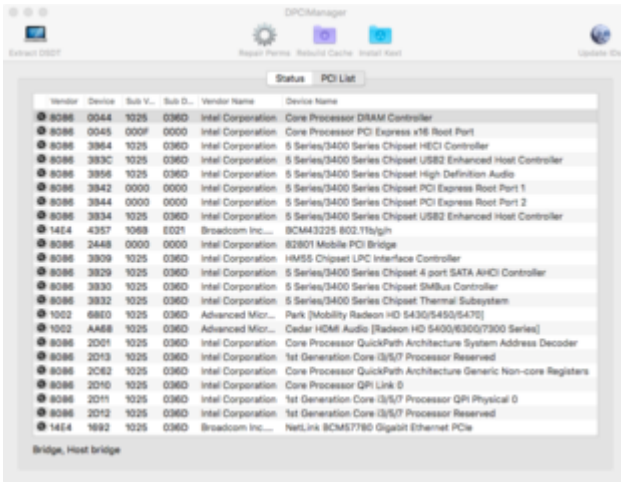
DPCIManager

Extract DSDT

Repair Perms

Rebuild Cache

Install Kext

Update Ib

Status

PCI List

| Vendor | Device | Sub V... | Sub D... | Vendor Name | Device Name |
|---|---|---|---|---|---|
| 8086 | 0044 | 1025 | 036D | Intel Corporation | Core Processor DRAM Controller |
| 8086 | 0045 | 000F | 0000 | Intel Corporation | Core Processor PCI Express x16 Root Port |
| 8086 | 3B64 | 1025 | 036D | Intel Corporation | 5 Series/3400 Series Chipset HECI Controller |
| 8086 | 3B3C | 1025 | 036D | Intel Corporation | 5 Series/3400 Series Chipset USB2 Enhanced Host Controller |
| 8086 | 3B56 | 1025 | 036D | Intel Corporation | 5 Series/3400 Series Chipset High Definition Audio |
| 8086 | 3B42 | 0000 | 0000 | Intel Corporation | 5 Series/3400 Series Chipset PCI Express Root Port 1 |
| 8086 | 3B44 | 0000 | 0000 | Intel Corporation | 5 Series/3400 Series Chipset PCI Express Root Port 2 |
| 8086 | 3B34 | 1025 | 036D | Intel Corporation | 5 Series/3400 Series Chipset USB2 Enhanced Host Controller |
| 14E4 | 4357 | 106B | E021 | Broadcom Inc.... | BCM43225 802.11b/g/n |
| 8086 | 2448 | 0000 | 0000 | Intel Corporation | 82801 Mobile PCI Bridge |
| 8086 | 3B09 | 1025 | 036D | Intel Corporation | HM55 Chipset LPC Interface Controller |
| 8086 | 3B29 | 1025 | 036D | Intel Corporation | 5 Series/3400 Series Chipset 4 port SATA AHCI Controller |
| 8086 | 3B30 | 1025 | 036D | Intel Corporation | 5 Series/3400 Series Chipset SMBus Controller |
| 8086 | 3B32 | 1025 | 036D | Intel Corporation | 5 Series/3400 Series Chipset Thermal Subsystem |
| 1002 | 68E0 | 1025 | 036D | Advanced Micr... | Park [Mobility Radeon HD 5430/5450/5470] |
| 1002 | AA68 | 1025 | 036D | Advanced Micr... | Cedar HDMI Audio [Radeon HD 5400/6300/7300 Series] |
| 8086 | 2D01 | 1025 | 036D | Intel Corporation | Core Processor QuickPath Architecture System Address Decoder |
| 8086 | 2D13 | 1025 | 036D | Intel Corporation | 1st Generation Core i3/5/7 Processor Reserved |
| 8086 | 2C62 | 1025 | 036D | Intel Corporation | Core Processor QuickPath Architecture Generic Non-core Registers |
| 8086 | 2D10 | 1025 | 036D | Intel Corporation | Core Processor QPI Link 0 |
| 8086 | 2D11 | 1025 | 036D | Intel Corporation | 1st Generation Core i3/5/7 Processor QPI Physical 0 |
| 8086 | 2D12 | 1025 | 036D | Intel Corporation | 1st Generation Core i3/5/7 Processor Reserved |
| 14E4 | 1692 | 1025 | 036D | Broadcom Inc.... | NetLink BCM57780 Gigabit Ethernet PCIe |

Bridge, Host bridge